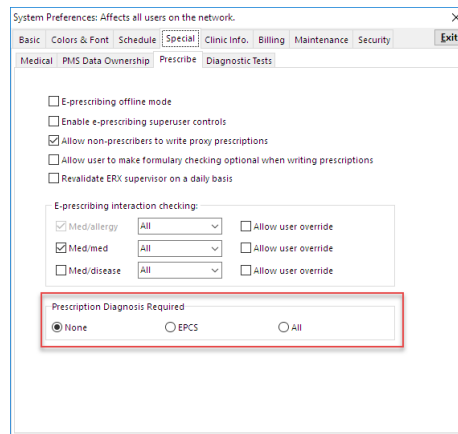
System Preferences: Affects all users on the network.

Basic | Colors & Font | Schedule | Special | Clinic Info. | Billing | Maintenance | Security | Exit

Medical | PMS Data Ownership | Prescribe | Diagnostic Tests

E-prescribing offline mode
Enable e-prescribing superuser controls
Allow non-prescribers to write proxy prescriptions
Allow user to make formulary checking optional when writing prescriptions
Revalidate ERX supervisor on a daily basis

E-prescribing interaction checking:

| | | |
|---|---|---|
| Med/allergy | All | Allow user override |
| Med/med | All | Allow user override |
| Med/disease | All | Allow user override |

Prescription Diagnosis Required
None
EPCS
All